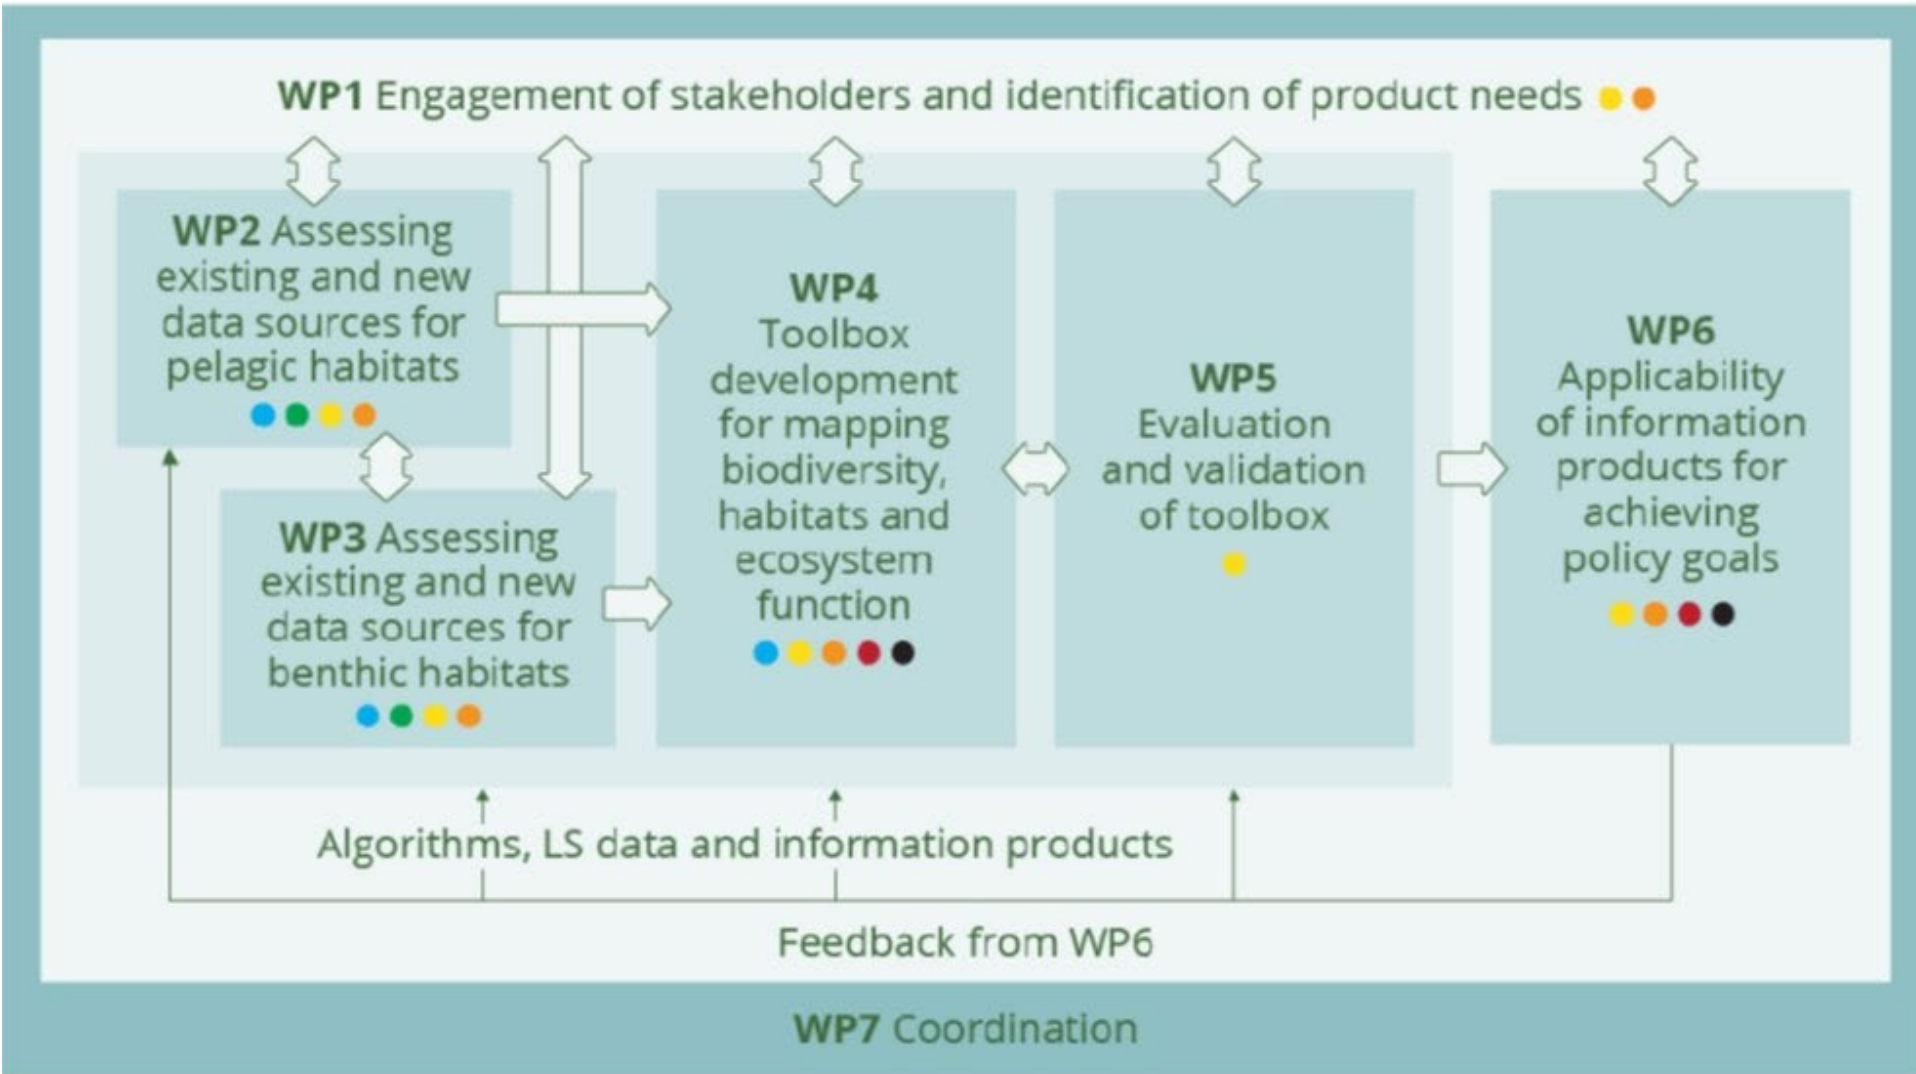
**WP1** Engagement of stakeholders and identification of product needs

**WP2** Assessing existing and new data sources for pelagic habitats

**WP3** Assessing existing and new data sources for benthic habitats

**WP4** Toolbox development for mapping biodiversity, habitats and ecosystem function

**WP5** Evaluation and validation of toolbox

**WP6** Applicability of information products for achieving policy goals

Algorithms, LS data and information products

Feedback from WP6

**WP7** Coordination